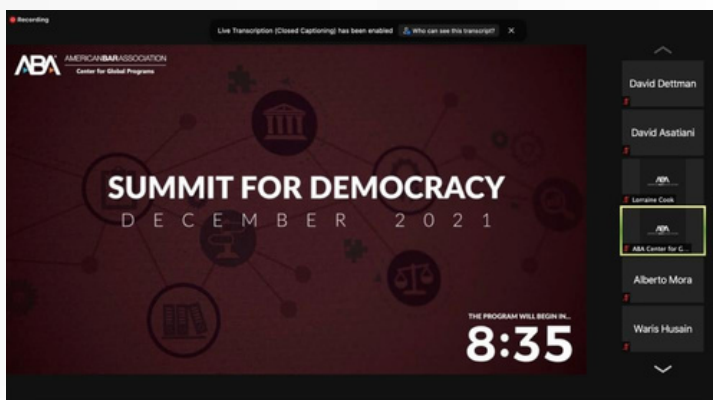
Recording

Live Transcription (Closed Captioning) has been enabled  Who can see this transcript?  ×

ABA AMERICANBARASSOCIATION
Center for Global Programs

SUMMIT FOR DEMOCRACY
DECEMBER 2021

THE PROGRAM WILL BEGIN IN...
8:35

David Dettman

David Asatiani

ABA
Lorraine Cook

ABA
ABA Center for G...

Alberto Mora

Waris Husain